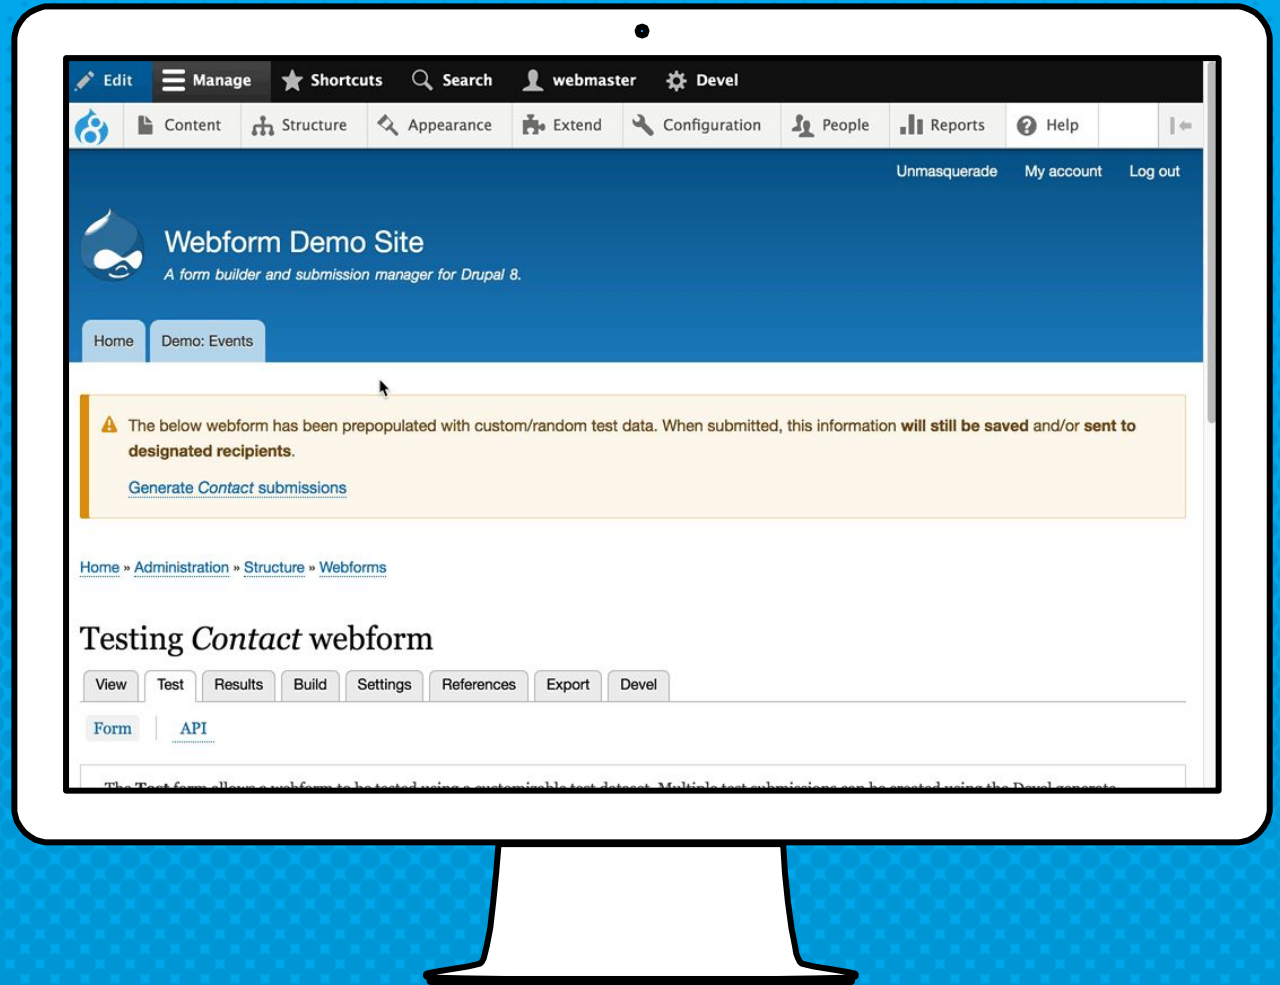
Edit Manage Shortcuts Search webmaster Devel

Content Structure Appearance Extend Configuration People Reports Help

Unmasquerade My account Log out

Webform Demo Site

A form builder and submission manager for Drupal 8.

Home Demo: Events

The below webform has been prepopulated with custom/random test data. When submitted, this information **will still be saved** and/or **sent to designated recipients**.

Generate *Contact* submissions

Home » Administration » Structure » Webforms

Testing *Contact* webform

View Test Results Build Settings References Export Devel

Form API

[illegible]